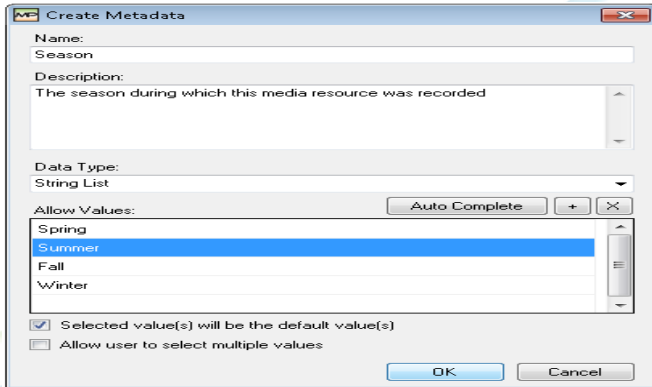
Create Metadata

Name:
Season

Description:
The season during which this media resource was recorded

Data Type:
String List

Allow Values:
Auto Complete
+
X

Spring
Summer
Fall
Winter

Selected value(s) will be the default value(s)
Allow user to select multiple values

OK
Cancel